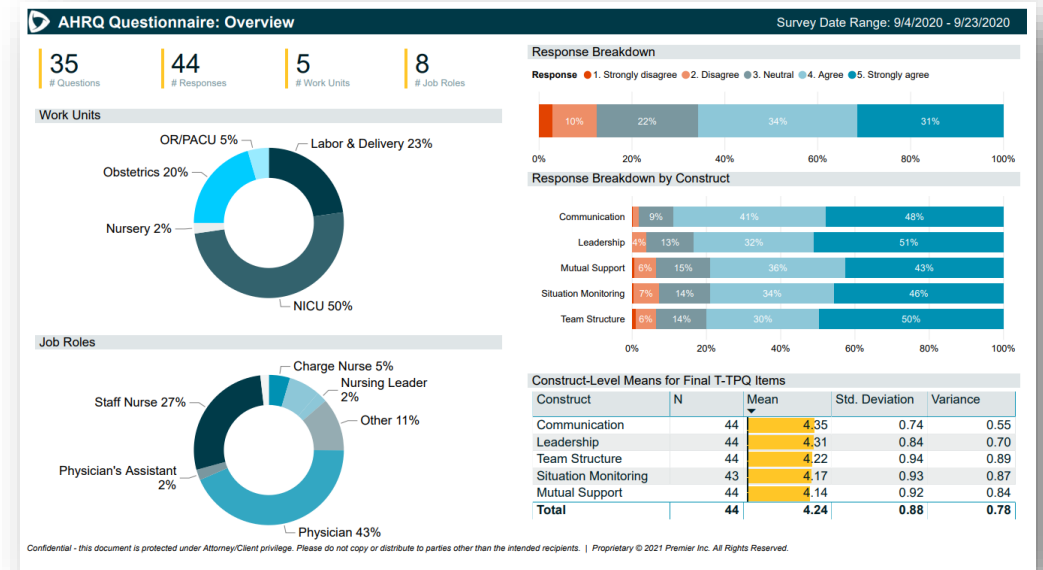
AHRQ Questionnaire: Overview

Survey Date Range: 9/4/2020 - 9/23/2020

35
# Questions

44
# Responses

5
# Work Units

8
# Job Roles

Work Units

OR/PACU 5%
Labor & Delivery 23%
Obstetrics 20%
Nursery 2%
NICU 50%

Job Roles

Charge Nurse 5%
Nursing Leader 2%
Staff Nurse 27%
Other 11%
Physician's Assistant 2%
Physician 43%

Response Breakdown

Response ● 1. Strongly disagree ● 2. Disagree ● 3. Neutral ● 4. Agree ● 5. Strongly agree

10% 22% 34% 31%

0% 20% 40% 60% 80% 100%

Response Breakdown by Construct

Communication 9% 41% 48%
Leadership 4% 13% 32% 51%
Mutual Support 6% 15% 36% 43%
Situation Monitoring 7% 14% 34% 46%
Team Structure 6% 14% 30% 50%

0% 20% 40% 60% 80% 100%

Construct-Level Means for Final T-TPQ Items

| Construct | N | Mean | Std. Deviation | Variance |
|---|---|---|---|---|
| Communication | 44 | 4.35 | 0.74 | 0.55 |
| Leadership | 44 | 4.31 | 0.84 | 0.70 |
| Team Structure | 44 | 4.22 | 0.94 | 0.89 |
| Situation Monitoring | 43 | 4.17 | 0.93 | 0.87 |
| Mutual Support | 44 | 4.14 | 0.92 | 0.84 |
| Total | 44 | 4.24 | 0.88 | 0.78 |

Confidential - this document is protected under Attorney/Client privilege. Please do not copy or distribute to parties other than the intended recipients. | Proprietary © 2021 Premier Inc. All Rights Reserved.